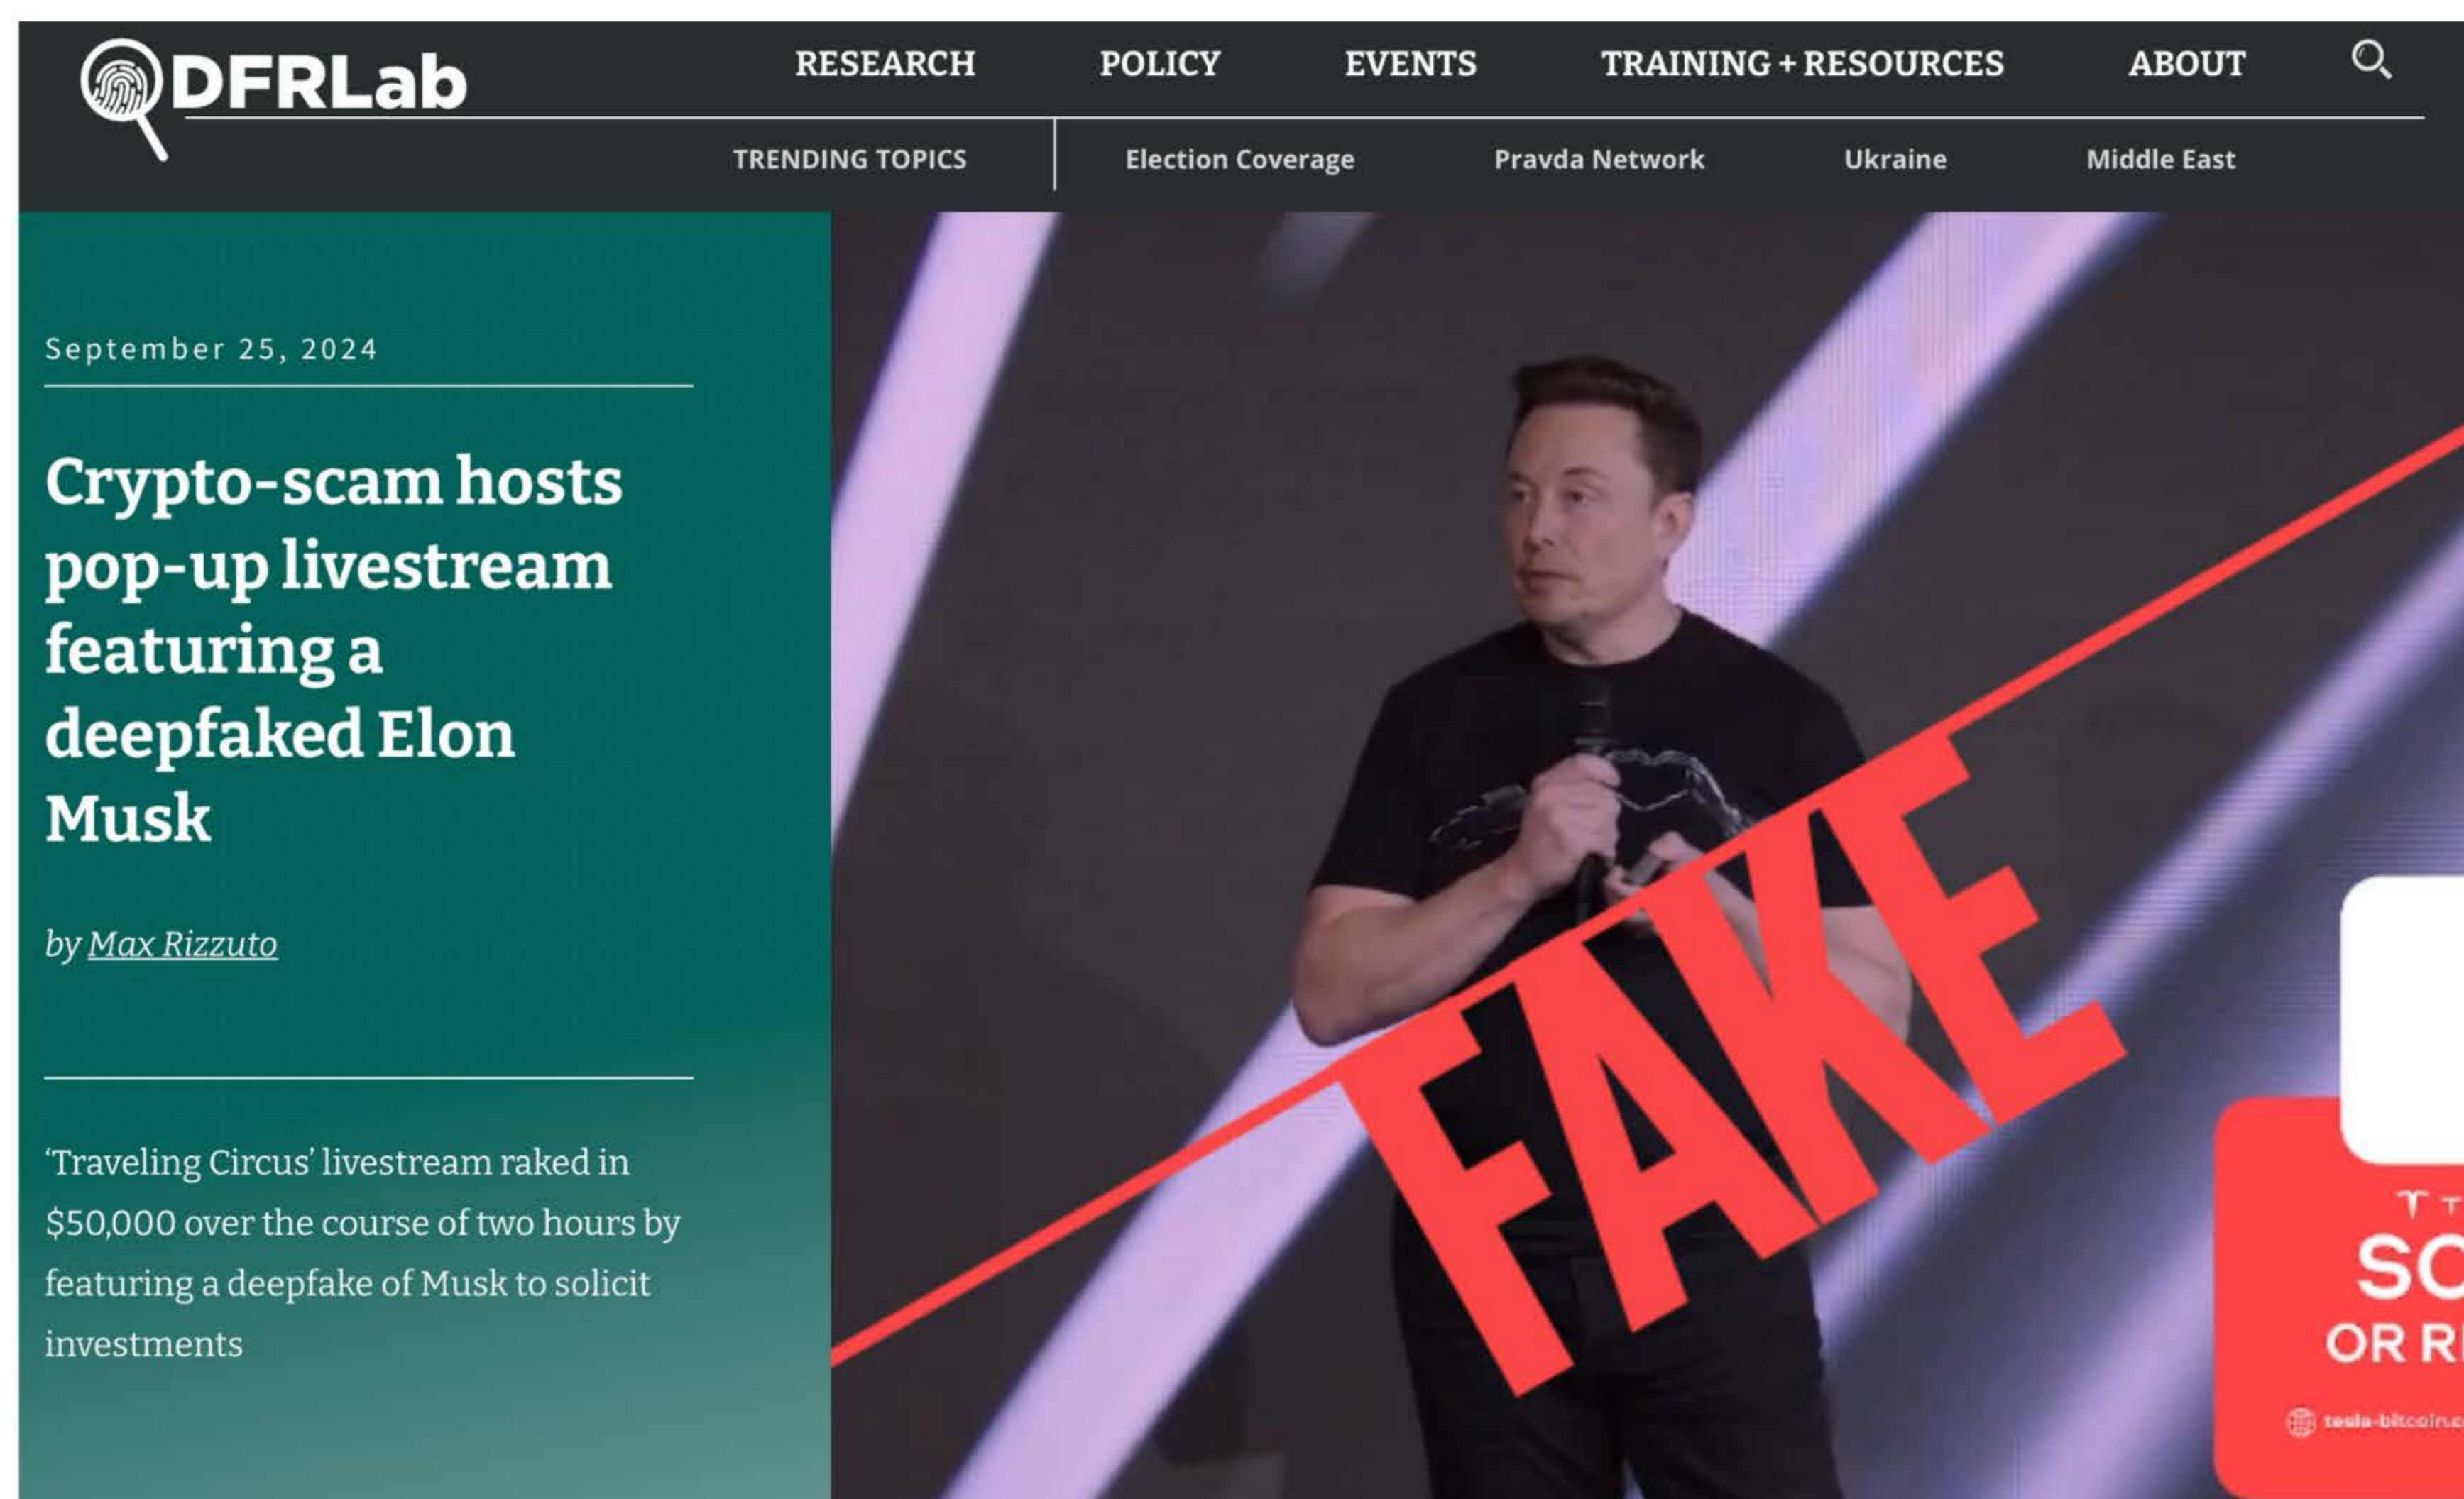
DFRLab

RESEARCH POLICY EVENTS TRAINING + RESOURCES ABOUT

TRENDING TOPICS Election Coverage Pravda Network Ukraine Middle East

September 25, 2024

Crypto-scam hosts pop-up livestream featuring a deepfaked Elon Musk

by Max Rizzuto

'Traveling Circus' livestream raked in $50,000 over the course of two hours by featuring a deepfake of Musk to solicit investments

FAKE

SC
OR R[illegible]
tesla-bitcoin.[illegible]